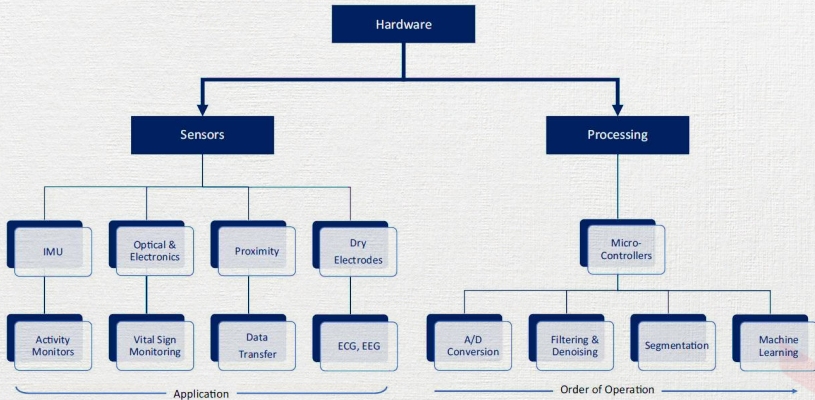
Hardware

Sensors

Processing

IMU

Optical & Electronics

Proximity

Dry Electrodes

Micro-Controllers

Activity Monitors

Vital Sign Monitoring

Data Transfer

ECG, EEG

A/D Conversion

Filtering & Denoising

Segmentation

Machine Learning

Application

Order of Operation